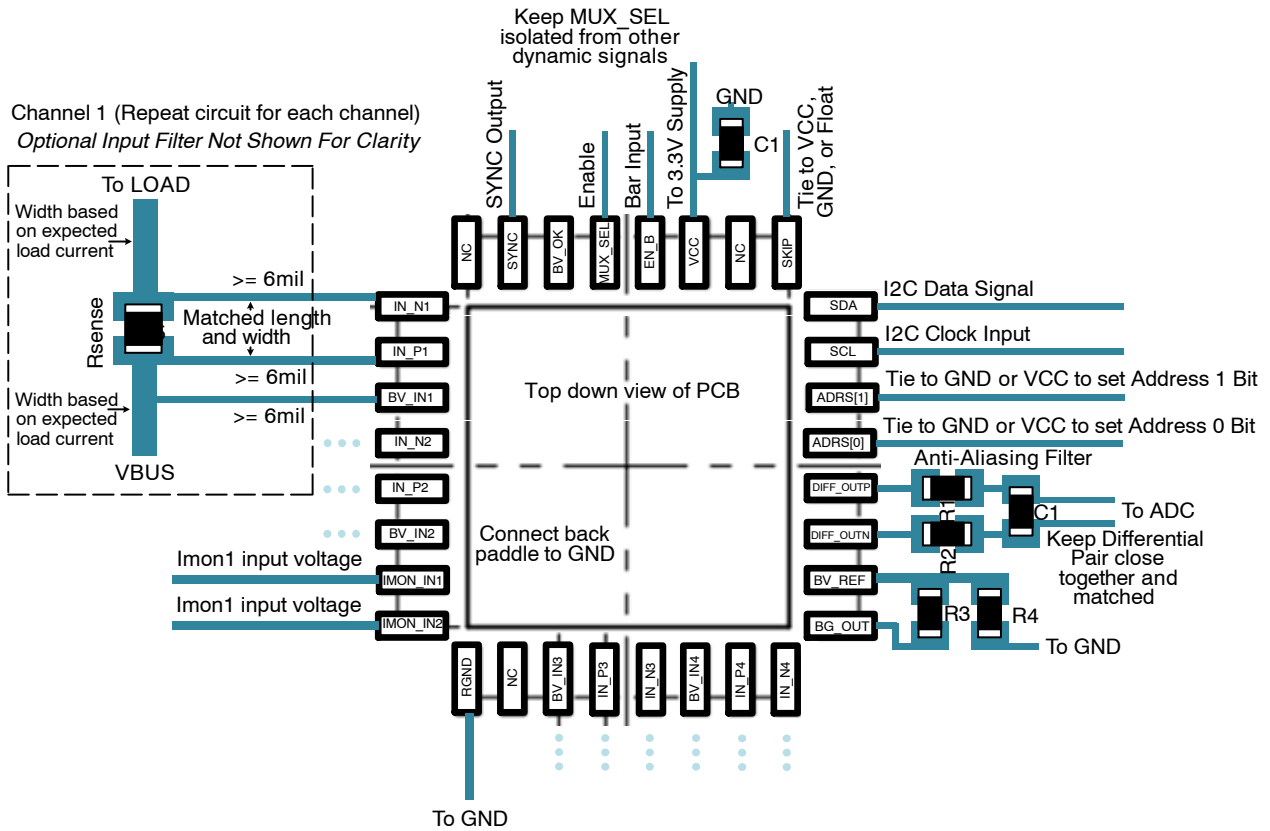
Keep MUX_SEL isolated from other dynamic signals

Channel 1 (Repeat circuit for each channel)
*Optional Input Filter Not Shown For Clarity*

GND
C1
SYNC Output
Enable
Bar Input
To 3.3V Supply
Tie to VCC, GND, or Float

To LOAD
Width based on expected load current
>= 6mil
Matched length and width
Rsense
>= 6mil
>= 6mil
Width based on expected load current
VBUS

NC
SYNC
BV_OK
MUX_SEL
EN_B
VCC
NC
SKIP

IN_N1
IN_P1
BV_IN1
IN_N2
IN_P2
BV_IN2
IMON_IN1
IMON_IN2

SDA
SCL
ADRS[1]
ADRS[0]
DIFF_OUTP
DIFF_OUTN
BV_REF
BG_OUT

I2C Data Signal
I2C Clock Input
Tie to GND or VCC to set Address 1 Bit
Tie to GND or VCC to set Address 0 Bit
Anti-Aliasing Filter
R1
C1
To ADC
R2
Keep Differential Pair close together and matched
R3
R4
To GND

Top down view of PCB
Connect back paddle to GND

Imon1 input voltage
Imon1 input voltage

RGND
NC
BV_IN3
IN_P3
IN_N3
BV_IN4
IN_P4
IN_N4

To GND